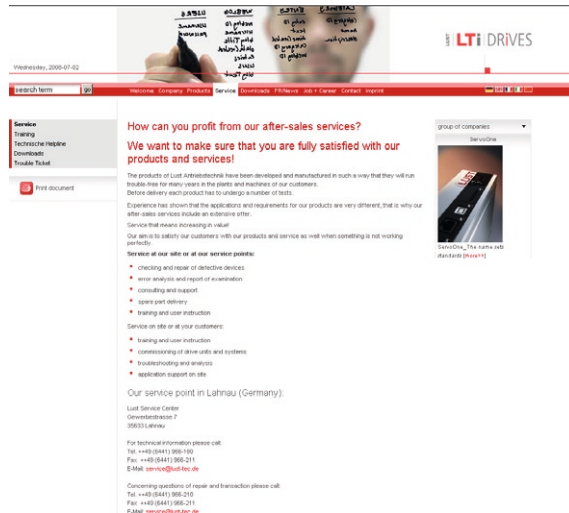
Wednesday, 2008-07-02

LUST LTi DRiVES

search term go

Welcome Company Products Service Downloads PR/News Job + Career Contact Imprint

Service
Training
Technische Helpline
Downloads
Trouble Ticket

Print document

How can you profit from our after-sales services?

We want to make sure that you are fully satisfied with our products and services!

The products of Lust Antriebstechnik have been developed and manufactured in such a way that they will run trouble-free for many years in the plants and machines of our customers.
Before delivery each product has to undergo a number of tests.

Experience has shown that the applications and requirements for our products are very different, that is why our after-sales services include an extensive offer.

Service that means increasing in value!

Our aim is to satisfy our customers with our products and service as well when something is not working perfectly.

Service at our site or at our service points:

checking and repair of defective devices
error analysis and report of examination
consulting and support
spare part delivery
training and user instruction

Service on site or at your customers:

training and user instruction
commissioning of drive units and systems
troubleshooting and analysis
application support on site

Our service point in Lahnau (Germany):

Lust Service Center
Gewerbestrasse 7
35633 Lahnau

For technical information please call:
Tel. ++49 (6441) 966-180
Fax. ++49 (6441) 966-211
E-Mail: service@lust-tec.de

Concerning questions of repair and transaction please call:
Tel. ++49 (6441) 966-210
Fax. ++49 (6441) 966-211
E-Mail: service@lust-tec.de

group of companies

ServoOne

ServoOne_The name sets standards [more>>]